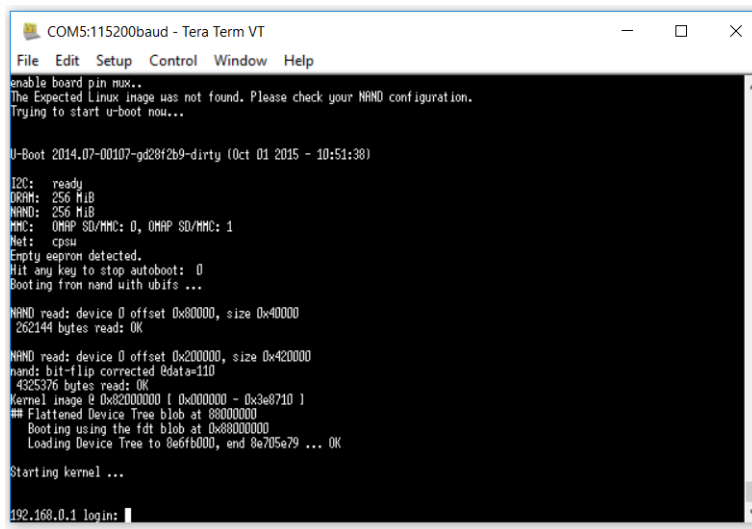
COM5:115200baud - Tera Term VT

File Edit Setup Control Window Help

enable board pin mux..
The Expected Linux image was not found. Please check your NAND configuration.
Trying to start u-boot now...

U-Boot 2014.07-00107-gd28f2b9-dirty (Oct 01 2015 - 10:51:38)

I2C: ready
DRAM: 256 MiB
NAND: 256 MiB
MMC: OMAP SD/MMC: 0, OMAP SD/MMC: 1
Net: cpsw
Empty eeprom detected.
Hit any key to stop autoboot: 0
Booting from nand with ubifs ...

NAND read: device 0 offset 0x80000, size 0x40000
262144 bytes read: OK

NAND read: device 0 offset 0x200000, size 0x420000
nand: bit-flip corrected @data=110
4325376 bytes read: OK
Kernel image @ 0x82000000 [ 0x000000 - 0x3e8710 ]
## Flattened Device Tree blob at 88000000
Booting using the fdt blob at 0x88000000
Loading Device Tree to 8e6fb000, end 8e705e79 ... OK

Starting kernel ...

192.168.0.1 login: